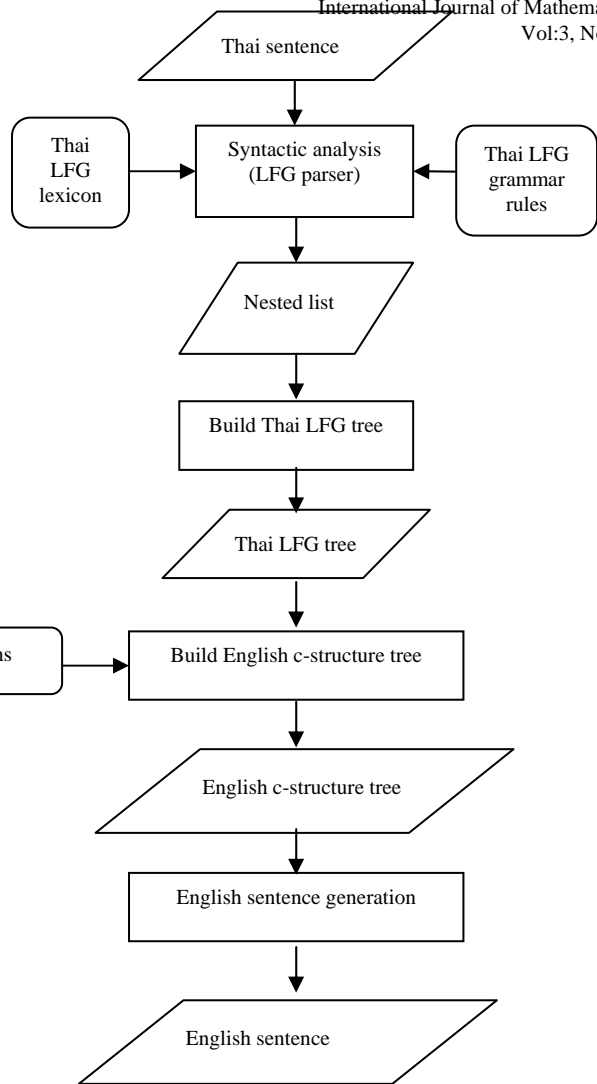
International Journal of Mathema
Vol:3, N

Thai sentence

Thai LFG lexicon

Syntactic analysis (LFG parser)

Thai LFG grammar rules

Nested list

Build Thai LFG tree

Thai LFG tree

ns

Build English c-structure tree

English c-structure tree

English sentence generation

English sentence